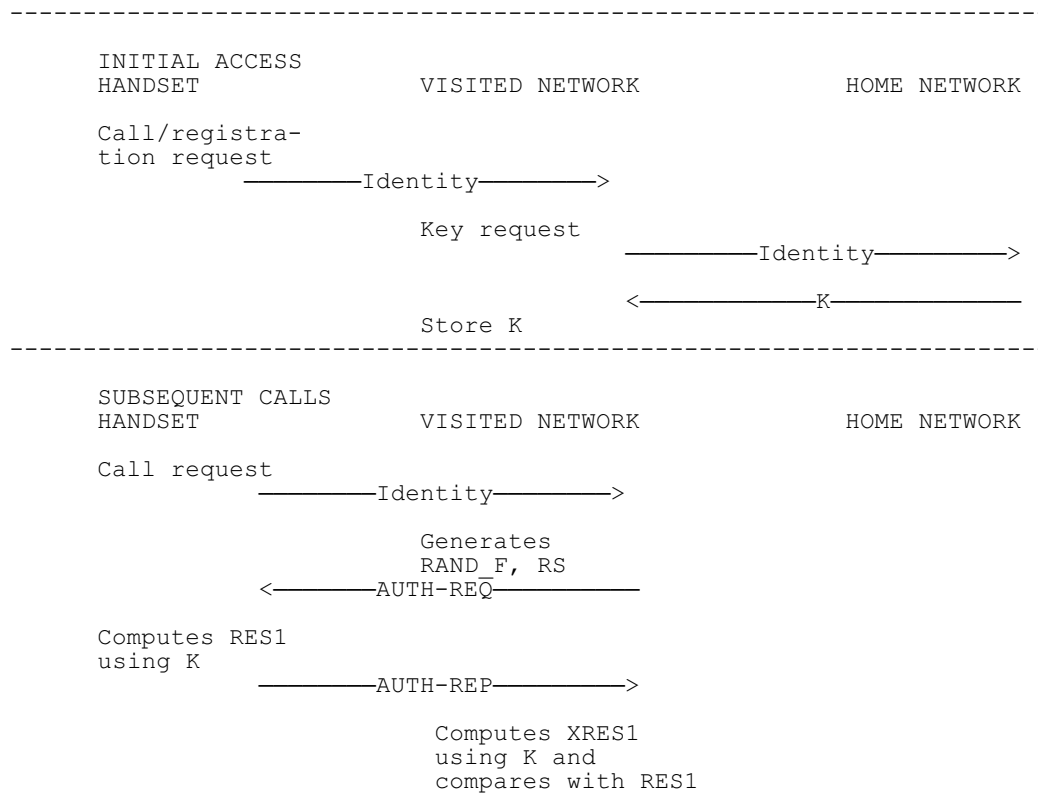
INITIAL ACCESS

HANDSET VISITED NETWORK HOME NETWORK

Call/registration request

Identity

Key request

Identity

K

Store K

SUBSEQUENT CALLS

HANDSET VISITED NETWORK HOME NETWORK

Call request

Identity

Generates RAND_F, RS

AUTH-REQ

Computes RES1 using K

AUTH-REP

Computes XRES1 using K and compares with RES1